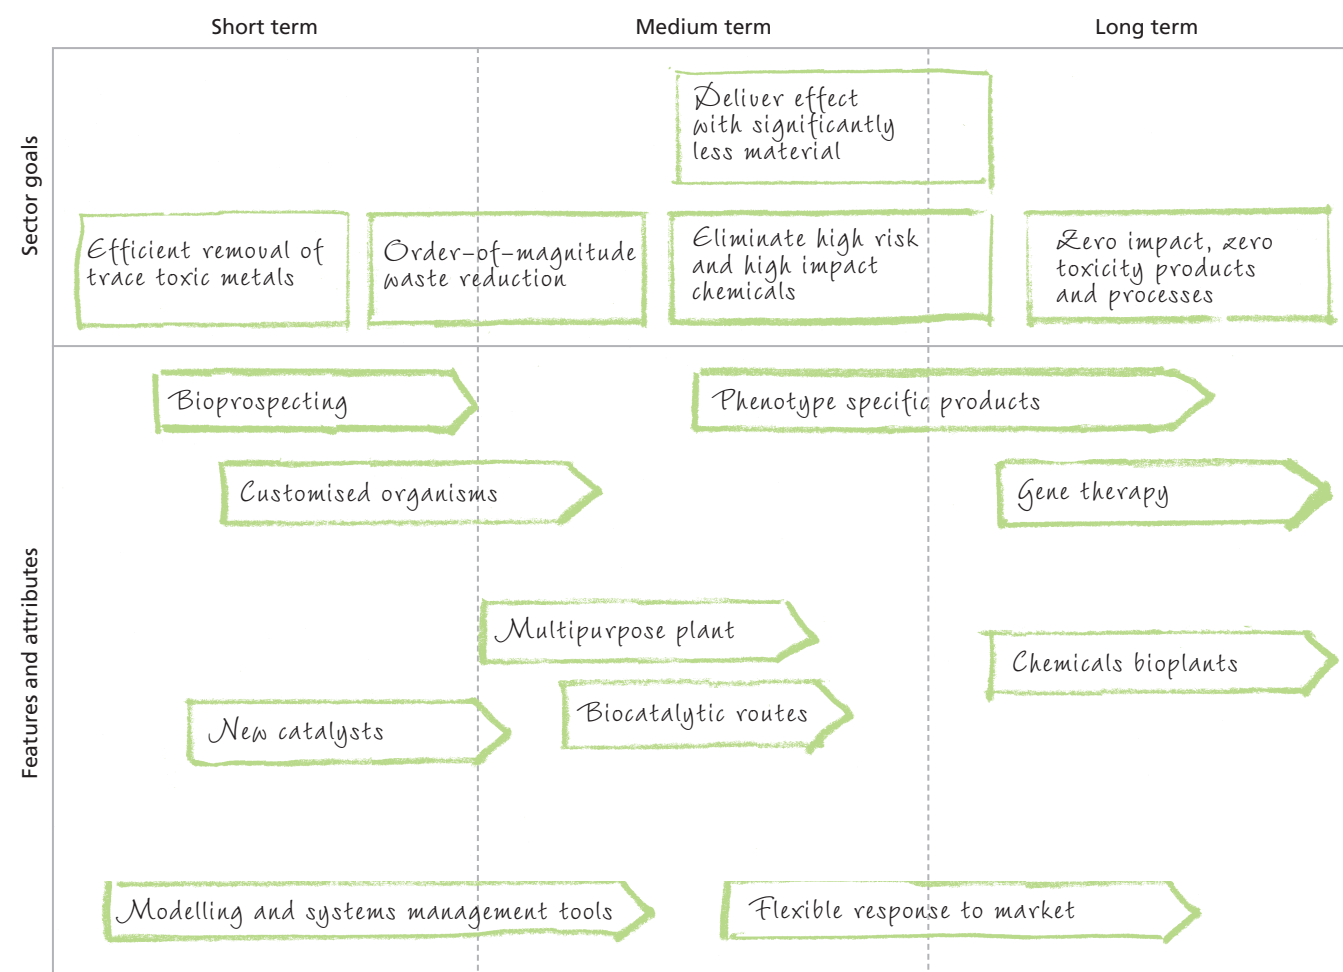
Short term

Medium term

Long term

Sector goals

Deliver effect with significantly less material

Efficient removal of trace toxic metals

Order-of-magnitude waste reduction

Eliminate high risk and high impact chemicals

Zero impact, zero toxicity products and processes

Features and attributes

Bioprospecting

Phenotype specific products

Customised organisms

Gene therapy

Multipurpose plant

Chemicals bioplants

New catalysts

Biocatalytic routes

Modelling and systems management tools

Flexible response to market